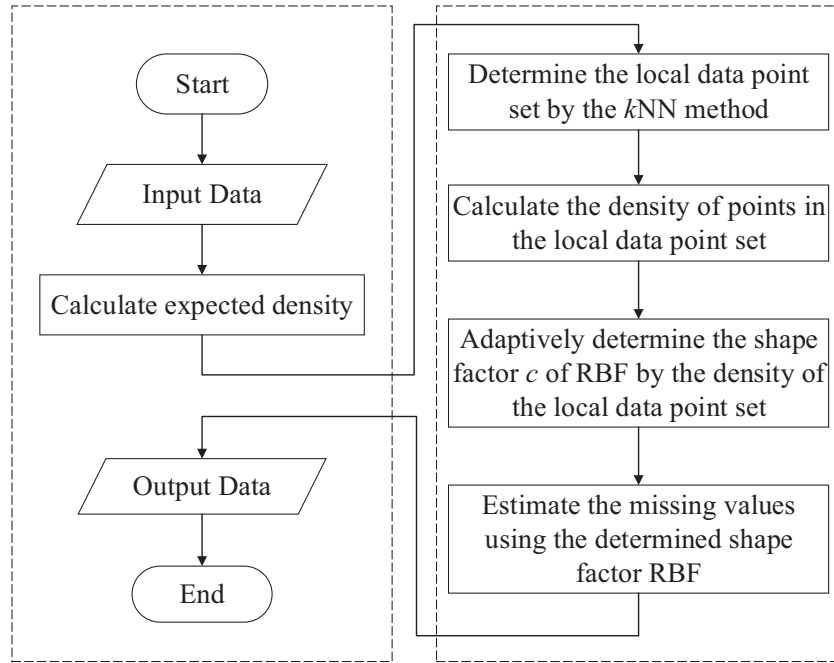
Start

Input Data

Calculate expected density

Output Data

End

Determine the local data point set by the *k*NN method

Calculate the density of points in the local data point set

Adaptively determine the shape factor *c* of RBF by the density of the local data point set

Estimate the missing values using the determined shape factor RBF